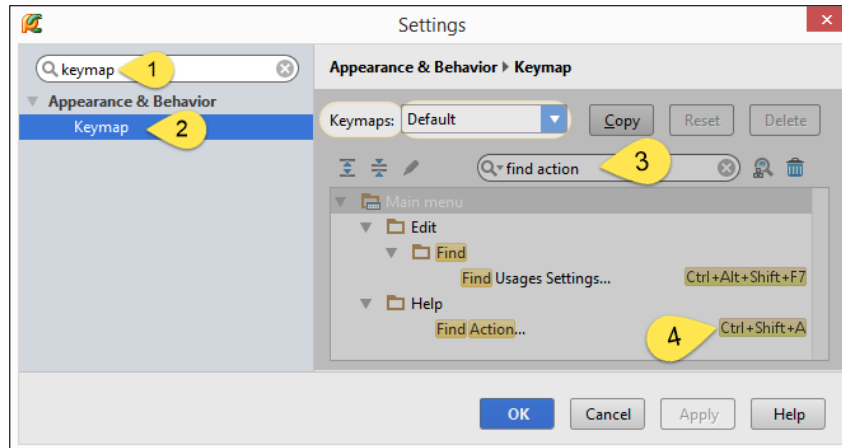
Settings

keymap 1

Appearance & Behavior

Keymap 2

Appearance & Behavior ▸ Keymap

Keymaps: Default

Copy

Reset

Delete

find action 3

Main menu

Edit

Find

Find Usages Settings... Ctrl+Alt+Shift+F7

Help

Find Action... 4 Ctrl+Shift+A

OK

Cancel

Apply

Help